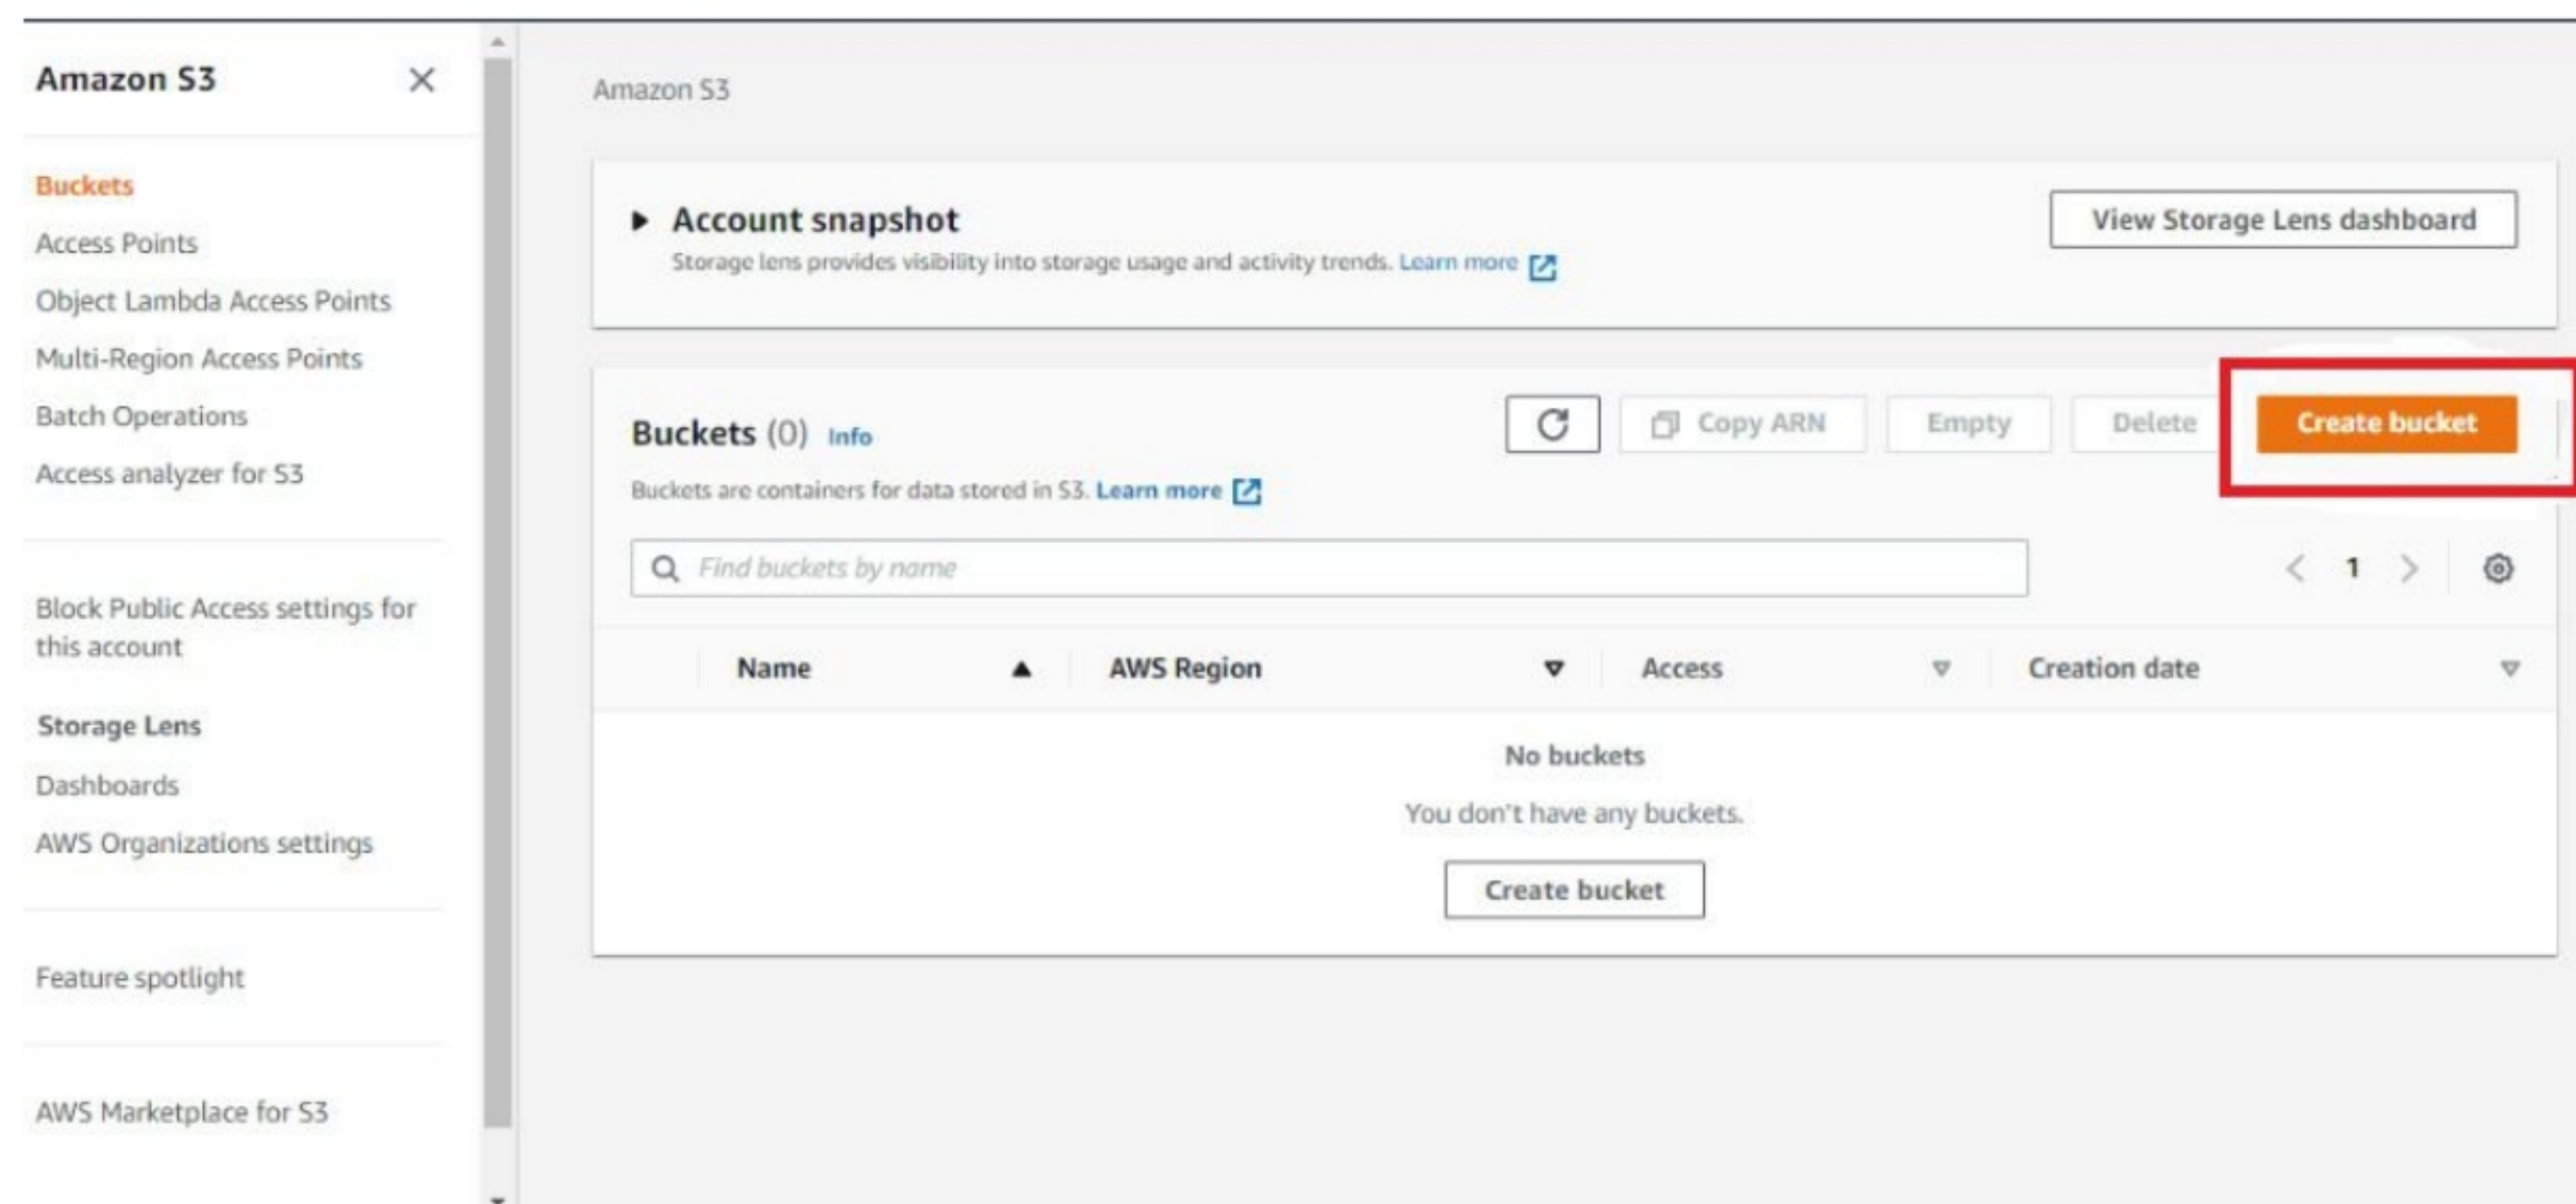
Amazon S3

Buckets
Access Points
Object Lambda Access Points
Multi-Region Access Points
Batch Operations
Access analyzer for S3

Block Public Access settings for this account

Storage Lens
Dashboards
AWS Organizations settings

Feature spotlight

AWS Marketplace for S3

Amazon S3

Account snapshot
Storage lens provides visibility into storage usage and activity trends. Learn more

View Storage Lens dashboard

Buckets (0) Info
Buckets are containers for data stored in S3. Learn more

Copy ARN | Empty | Delete | Create bucket

Find buckets by name

1

| Name | AWS Region | Access | Creation date |
|---|---|---|---|

No buckets
You don't have any buckets.
Create bucket